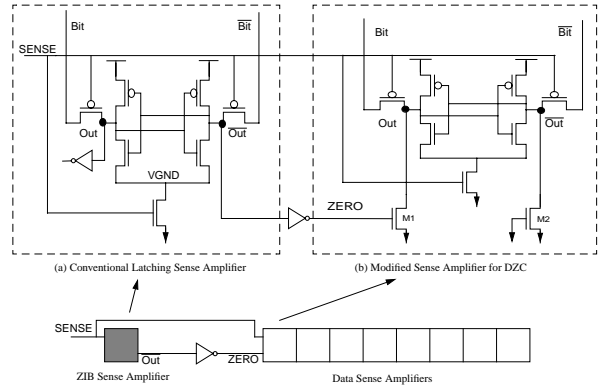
Bit
$\overline{\text{Bit}}$
SENSE
Out
$\overline{\text{Out}}$
VGND
Bit
$\overline{\text{Bit}}$
Out
$\overline{\text{Out}}$
ZERO
M1
M2
(a) Conventional Latching Sense Amplifier
(b) Modified Sense Amplifier for DZC
SENSE
Out
ZERO
ZIB Sense Amplifier
Data Sense Amplifiers